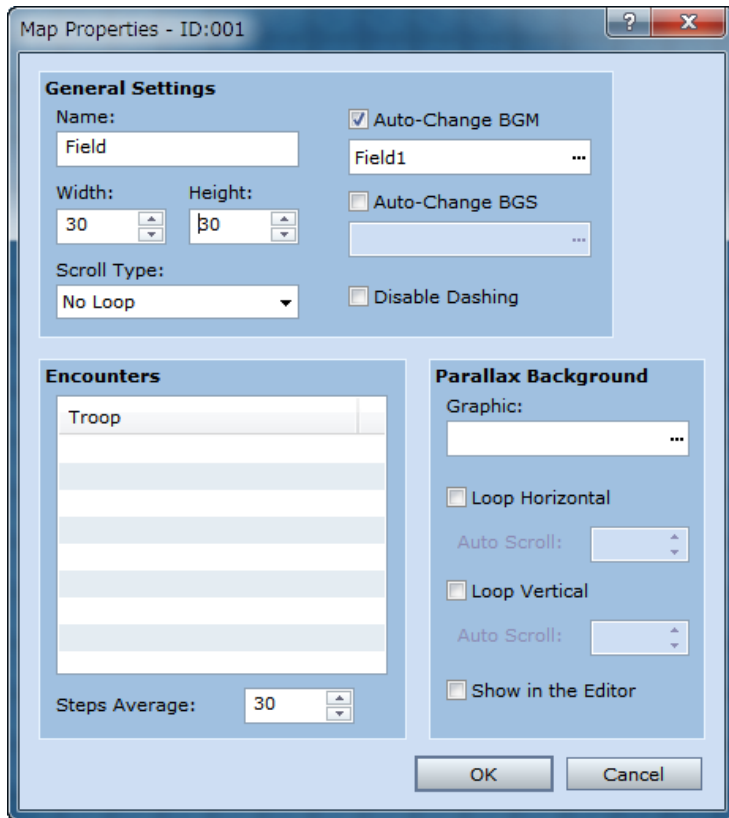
Map Properties - ID:001

?

X

General Settings

Name:

Field

Auto-Change BGM

Field1

...

Width:

30

Height:

30

Auto-Change BGS

...

Scroll Type:

No Loop

Disable Dashing

Encounters

Troop

Steps Average:

30

Parallax Background

Graphic:

...

Loop Horizontal

Auto Scroll:

Loop Vertical

Auto Scroll:

Show in the Editor

OK

Cancel